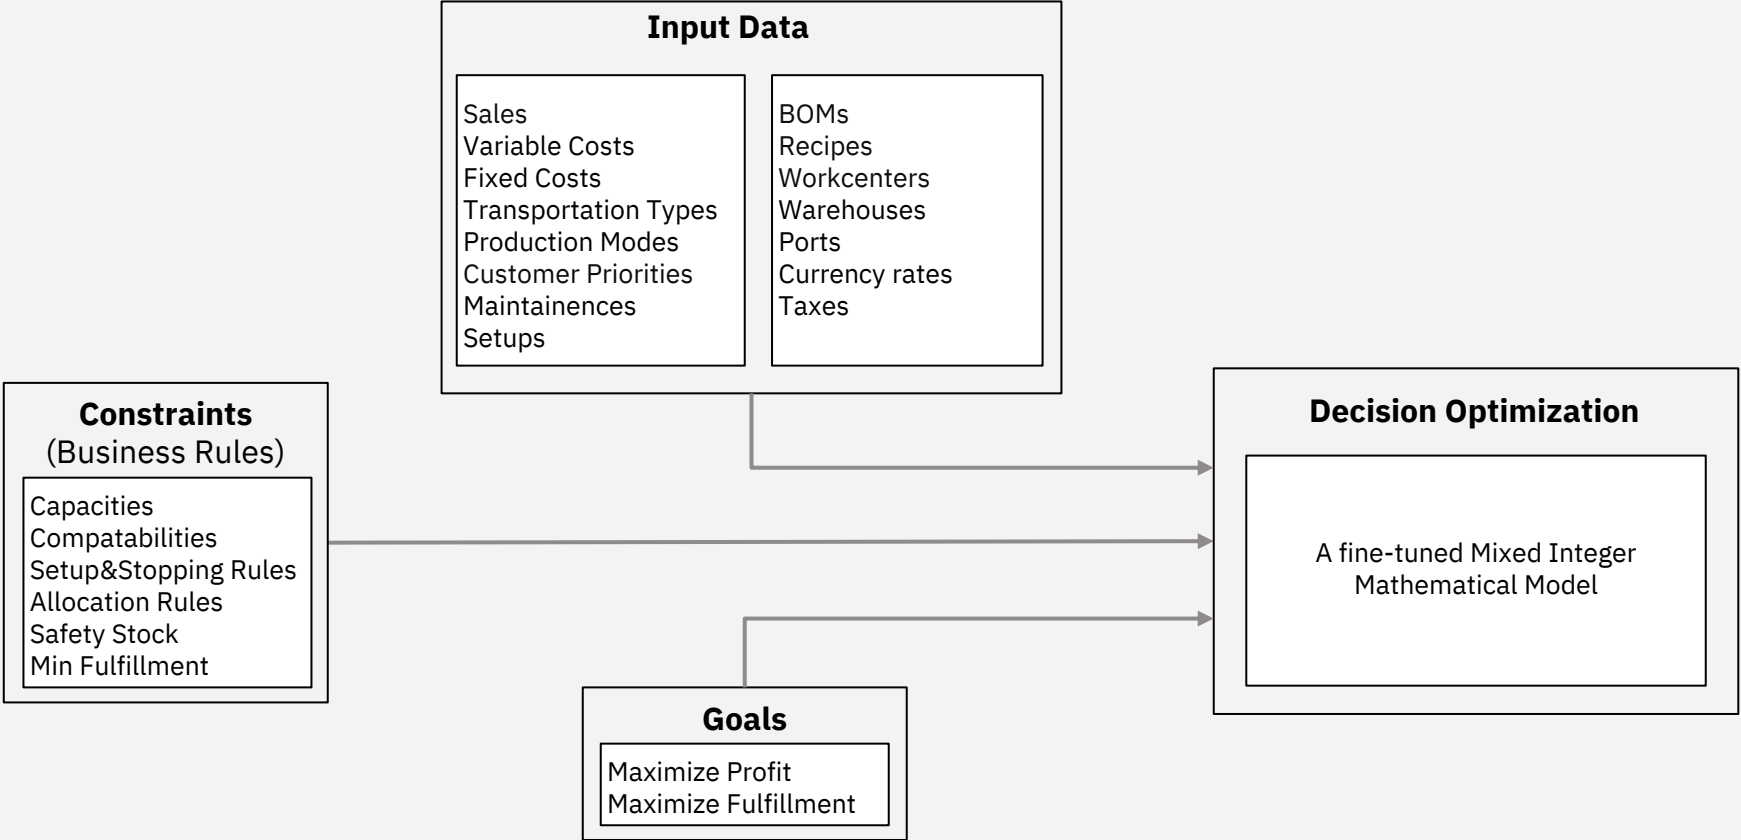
Input Data

Sales
Variable Costs
Fixed Costs
Transportation Types
Production Modes
Customer Priorities
Maintainences
Setups

BOMs
Recipes
Workcenters
Warehouses
Ports
Currency rates
Taxes

Constraints
(Business Rules)

Capacities
Compatabilities
Setup&Stopping Rules
Allocation Rules
Safety Stock
Min Fulfillment

Decision Optimization

A fine-tuned Mixed Integer Mathematical Model

Goals

Maximize Profit
Maximize Fulfillment